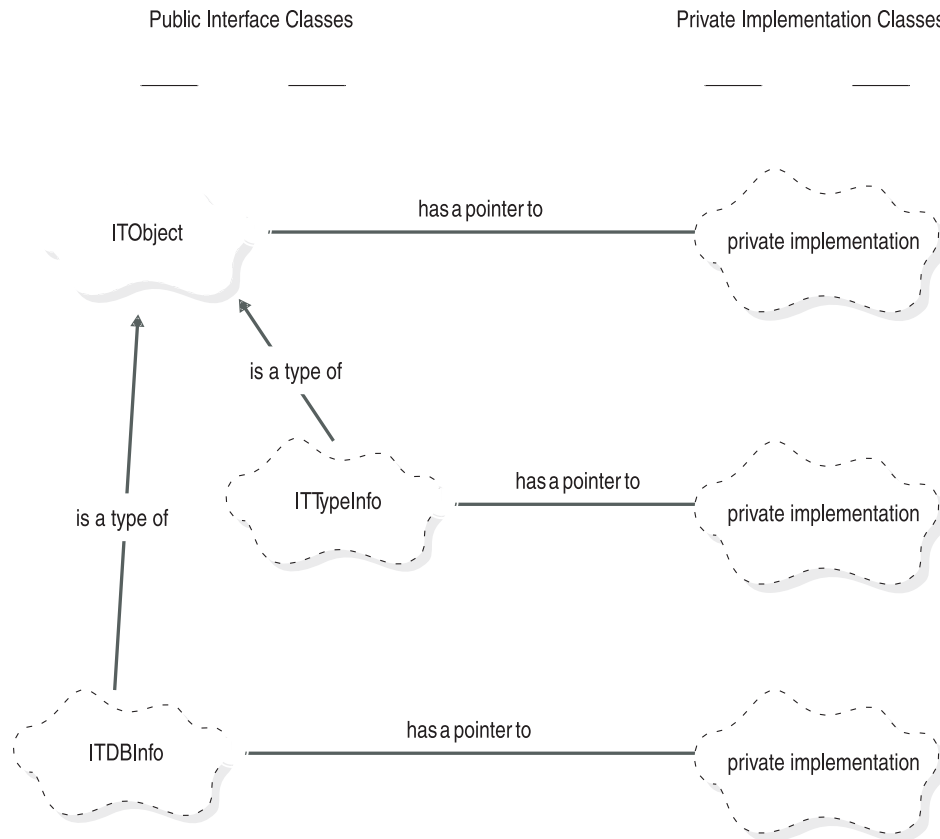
Public Interface Classes

Private Implementation Classes

ITObject

has a pointer to

private implementation

is a type of

ITTypeInfo

has a pointer to

private implementation

is a type of

ITDBInfo

has a pointer to

private implementation